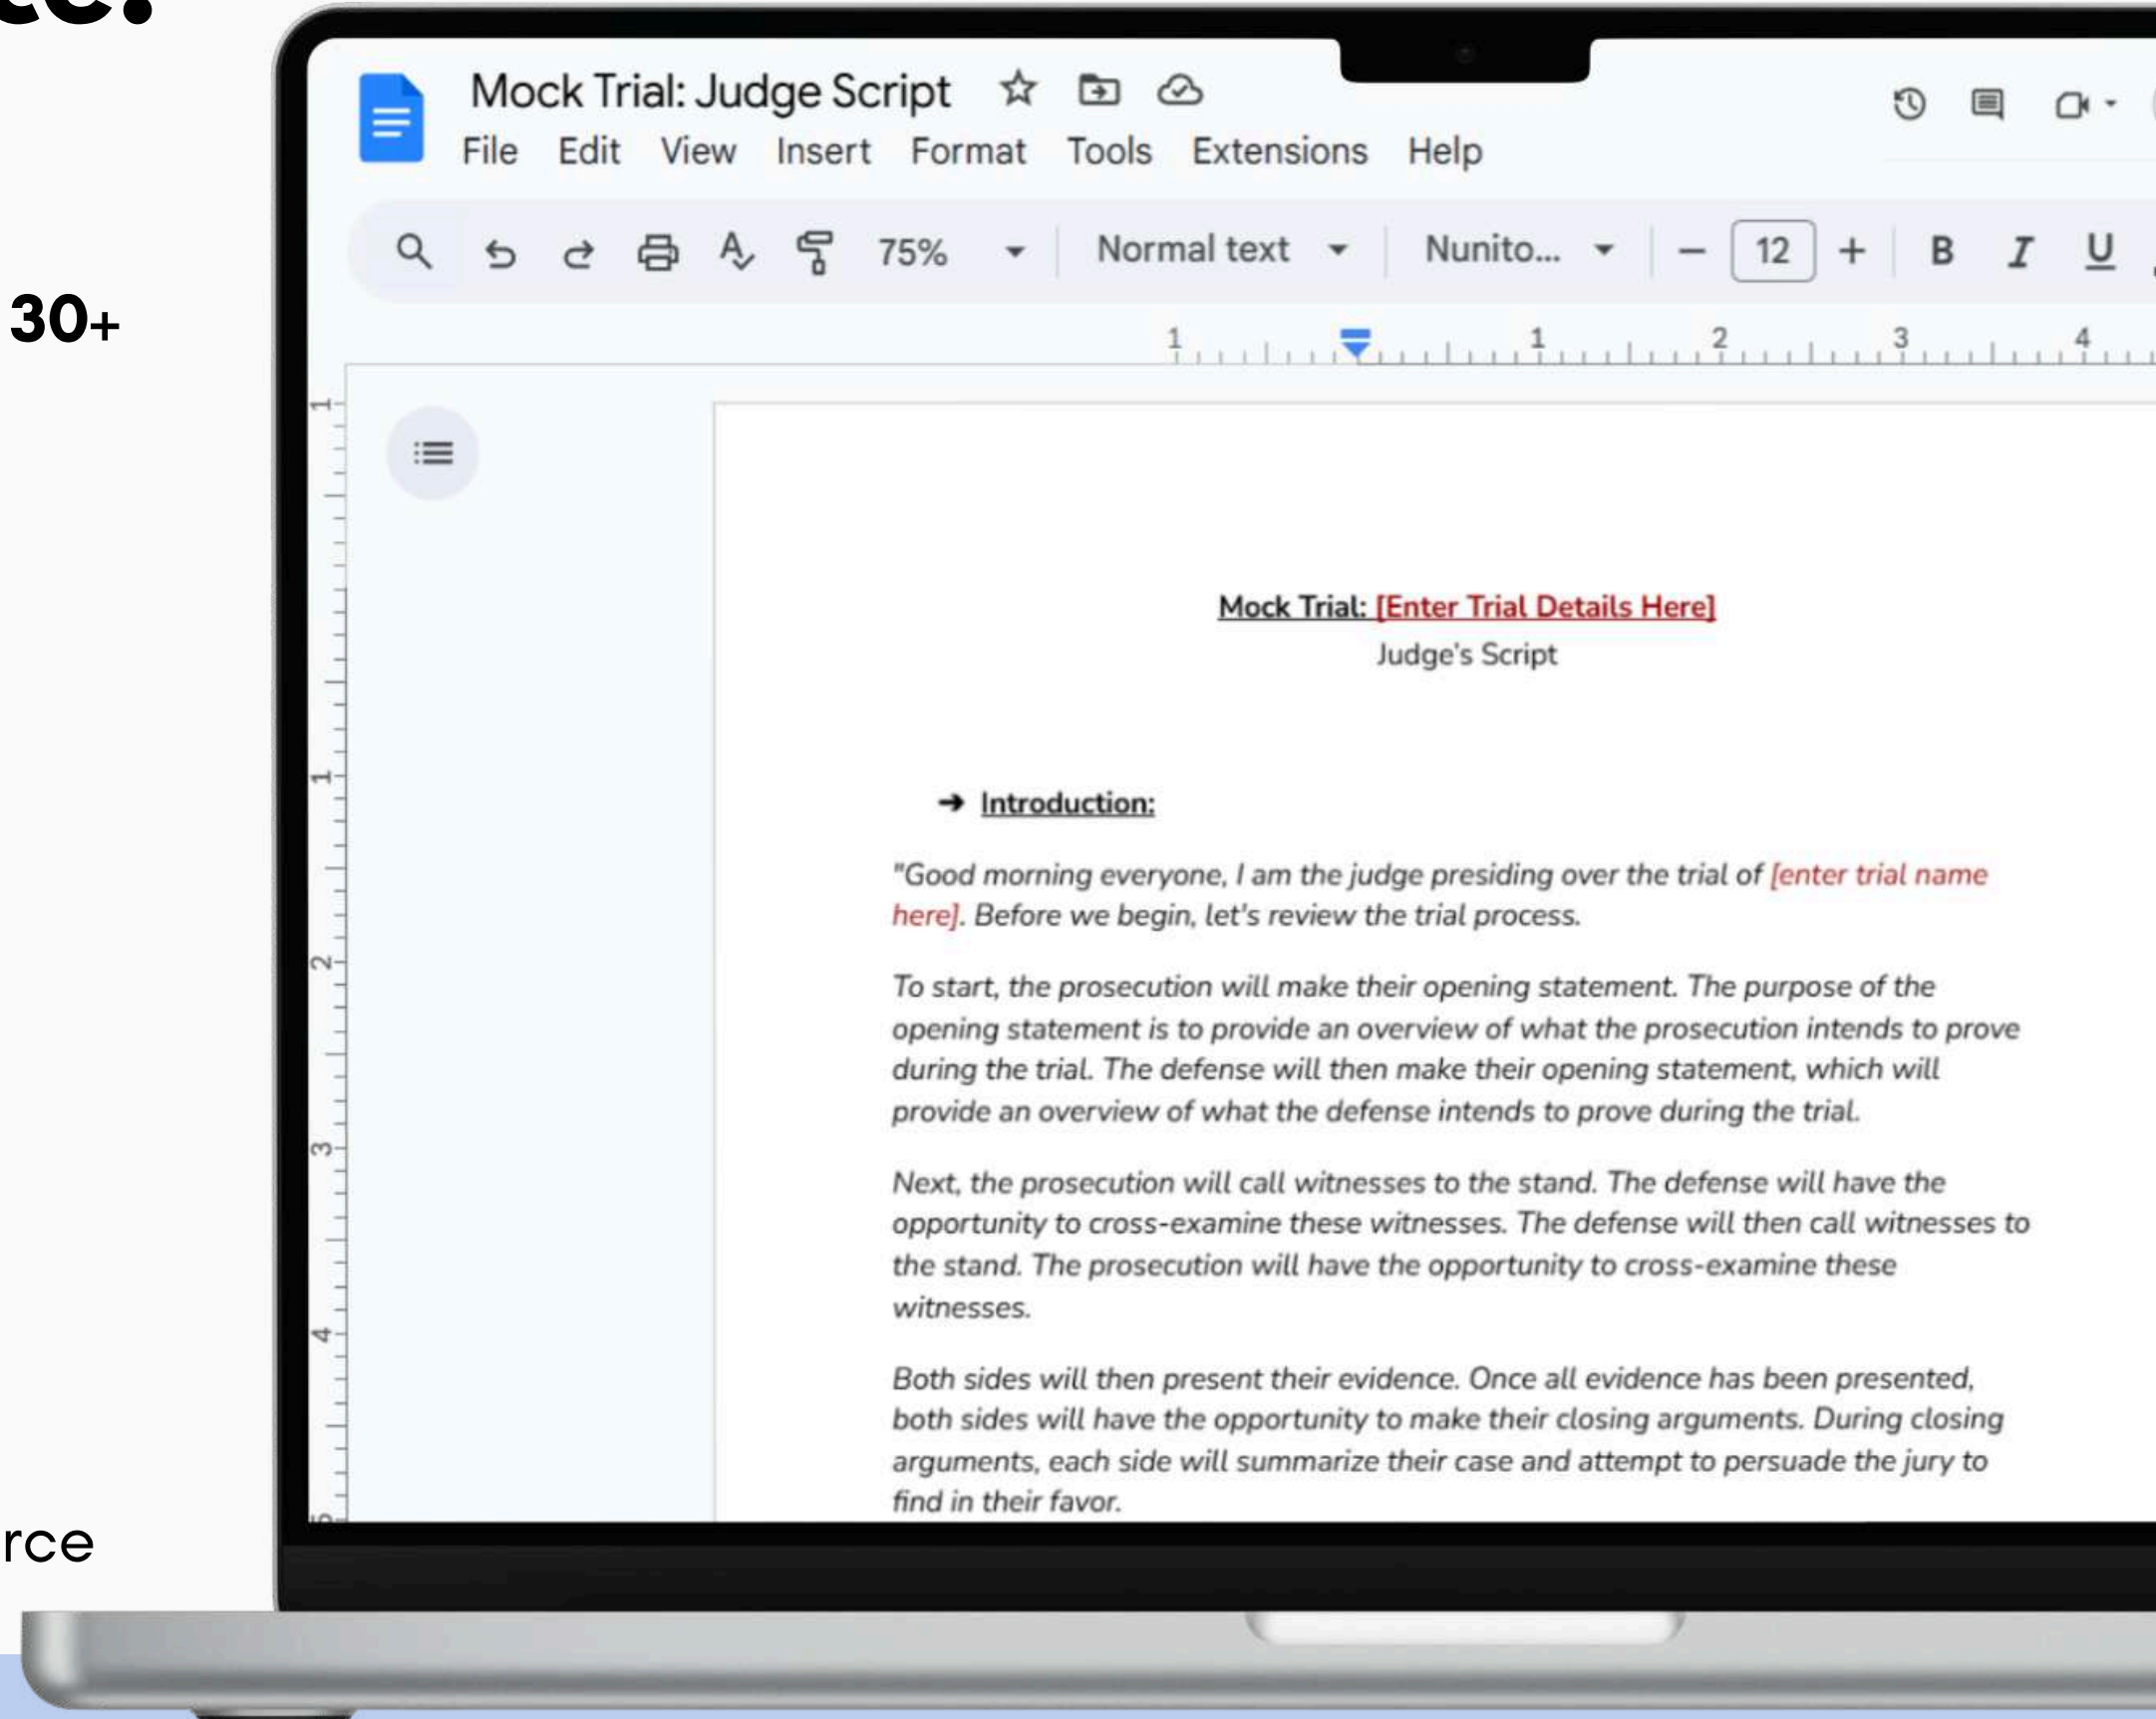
ce:

30+

rce

Mock Trial: Judge Script

File Edit View Insert Format Tools Extensions Help

75% Normal text Nunito... – 12 + B I U

Mock Trial: [Enter Trial Details Here]
Judge's Script

➜ Introduction:

"Good morning everyone, I am the judge presiding over the trial of [enter trial name here]. Before we begin, let's review the trial process.

To start, the prosecution will make their opening statement. The purpose of the opening statement is to provide an overview of what the prosecution intends to prove during the trial. The defense will then make their opening statement, which will provide an overview of what the defense intends to prove during the trial.

Next, the prosecution will call witnesses to the stand. The defense will have the opportunity to cross-examine these witnesses. The defense will then call witnesses to the stand. The prosecution will have the opportunity to cross-examine these witnesses.

Both sides will then present their evidence. Once all evidence has been presented, both sides will have the opportunity to make their closing arguments. During closing arguments, each side will summarize their case and attempt to persuade the jury to find in their favor.